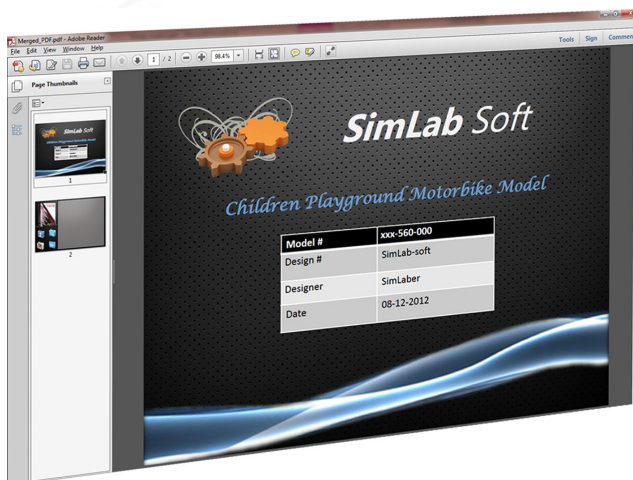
Merged_PDF.pdf - Adobe Reader
File Edit View Window Help
1 / 2 98.4%
Tools Sign Comment
Page Thumbnails
SimLab Soft
1
2
SimLab Soft
Children Playground Motorbike Model

| Model # | xxx-560-000 |
|---|---|
| Design # | SimLab-soft |
| Designer | SimLaber |
| Date | 08-12-2012 |